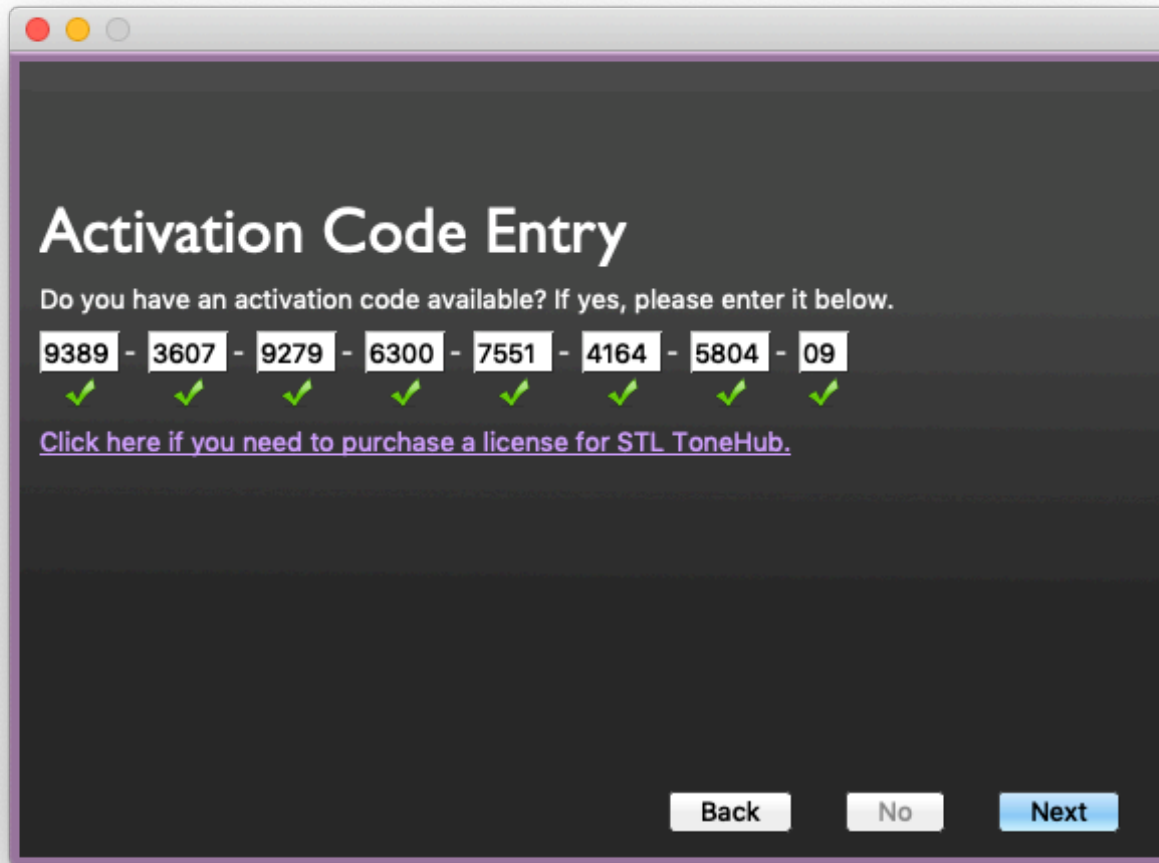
Activation Code Entry

Do you have an activation code available? If yes, please enter it below.

9389 - 3607 - 9279 - 6300 - 7551 - 4164 - 5804 - 09

Click here if you need to purchase a license for STL ToneHub.

Back No Next